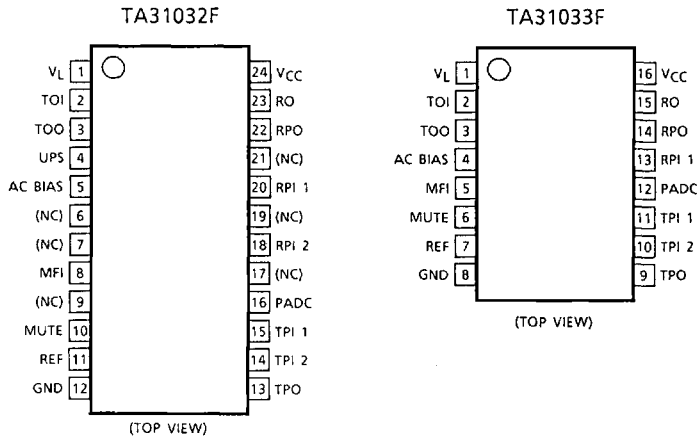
TA31032F

$V_L$ 1
TOI 2
TOO 3
UPS 4
AC BIAS 5
(NC) 6
(NC) 7
MFI 8
(NC) 9
MUTE 10
REF 11
GND 12

24 $V_{CC}$
23 RO
22 RPO
21 (NC)
20 RPI 1
19 (NC)
18 RPI 2
17 (NC)
16 PADC
15 TPI 1
14 TPI 2
13 TPO

(TOP VIEW)

TA31033F

$V_L$ 1
TOI 2
TOO 3
AC BIAS 4
MFI 5
MUTE 6
REF 7
GND 8

16 $V_{CC}$
15 RO
14 RPO
13 RPI 1
12 PADC
11 TPI 1
10 TPI 2
9 TPO

(TOP VIEW)